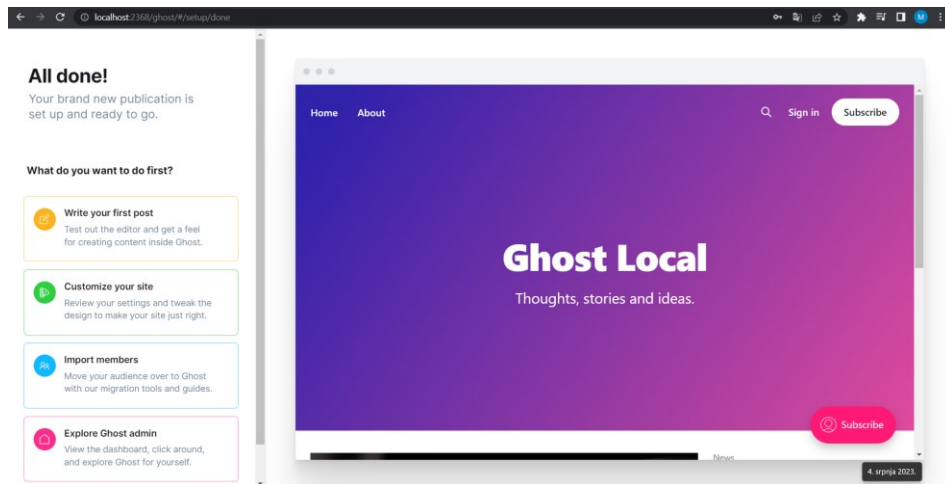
localhost:2368/ghost/#/setup/done

All done!
Your brand new publication is set up and ready to go.

What do you want to do first?

Write your first post
Test out the editor and get a feel for creating content inside Ghost.

Customize your site
Review your settings and tweak the design to make your site just right.

Import members
Move your audience over to Ghost with our migration tools and guides.

Explore Ghost admin
View the dashboard, click around, and explore Ghost for yourself.

Home About
Sign in Subscribe

Ghost Local
Thoughts, stories and ideas.

Subscribe

News

4. srpnja 2023.